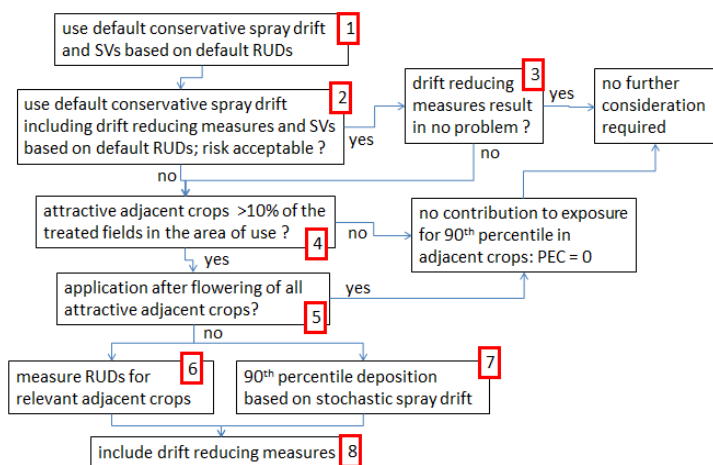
use default conservative spray drift and SVs based on default RUDs 1

use default conservative spray drift including drift reducing measures and SVs based on default RUDs; risk acceptable ? 2

yes

drift reducing measures result in no problem ? 3

yes

no further consideration required

no

no

attractive adjacent crops >10% of the treated fields in the area of use ? 4

no

no contribution to exposure for 90$^{th}$ percentile in adjacent crops: PEC = 0

yes

application after flowering of all attractive adjacent crops? 5

yes

no

measure RUDs for relevant adjacent crops 6

90$^{th}$ percentile deposition based on stochastic spray drift 7

include drift reducing measures 8